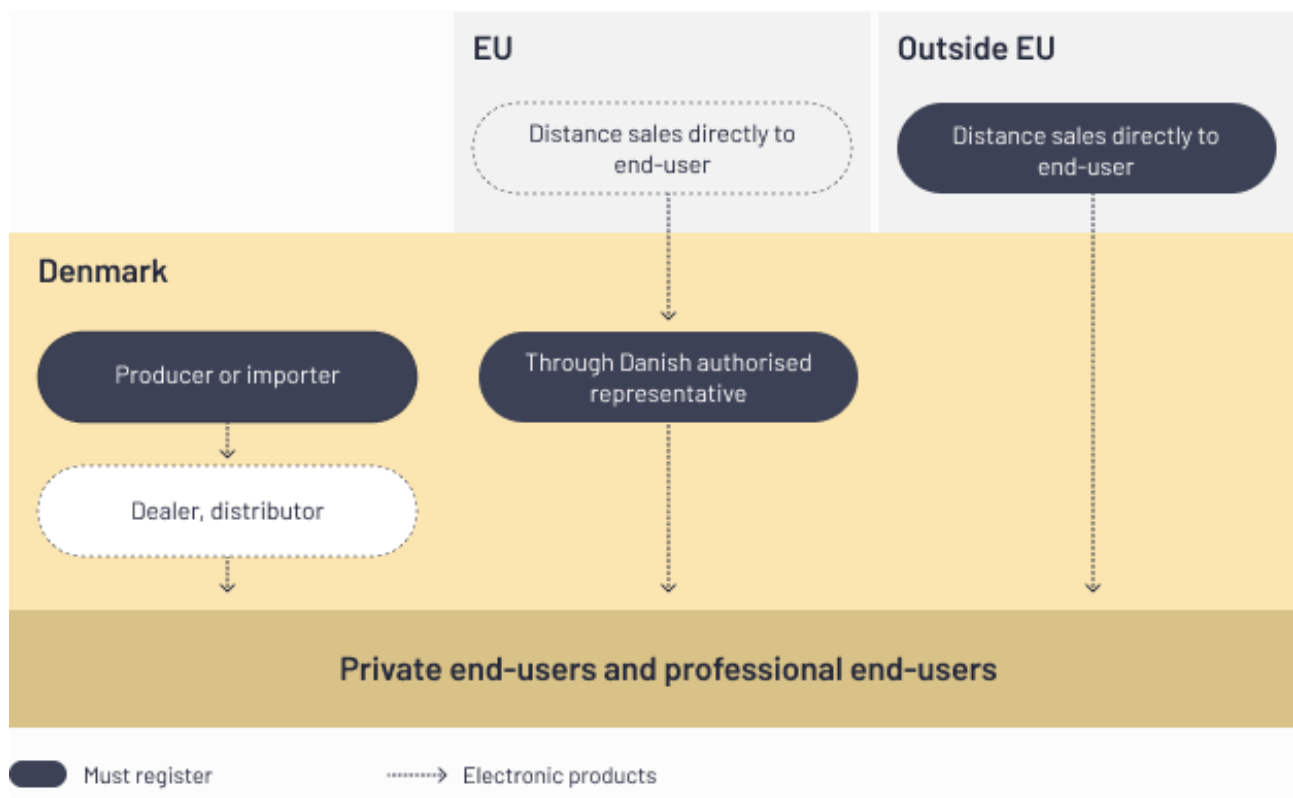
EU

Outside EU

Distance sales directly to end-user

Distance sales directly to end-user

Denmark

Producer or importer

Through Danish authorised representative

Dealer, distributor

Private end-users and professional end-users

Must register

Electronic products